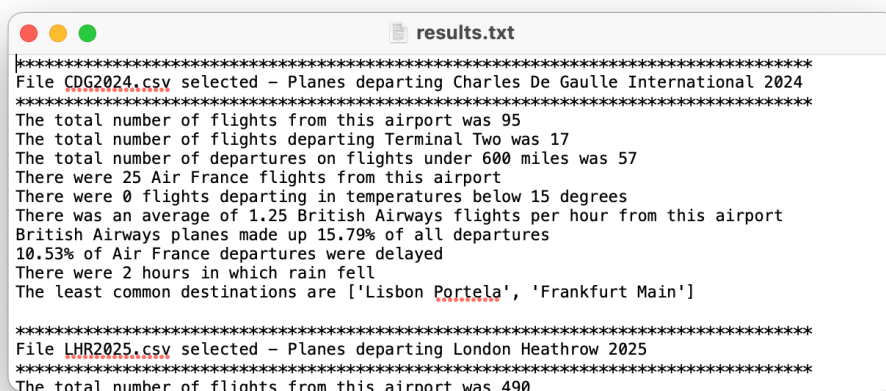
results.txt

************************************************************************************
File CDG2024.csv selected - Planes departing Charles De Gaulle International 2024
************************************************************************************
The total number of flights from this airport was 95
The total number of flights departing Terminal Two was 17
The total number of departures on flights under 600 miles was 57
There were 25 Air France flights from this airport
There were 0 flights departing in temperatures below 15 degrees
There was an average of 1.25 British Airways flights per hour from this airport
British Airways planes made up 15.79% of all departures
10.53% of Air France departures were delayed
There were 2 hours in which rain fell
The least common destinations are ['Lisbon Portela', 'Frankfurt Main']

************************************************************************************
File LHR2025.csv selected - Planes departing London Heathrow 2025
************************************************************************************
The total number of flights from this airport was 490